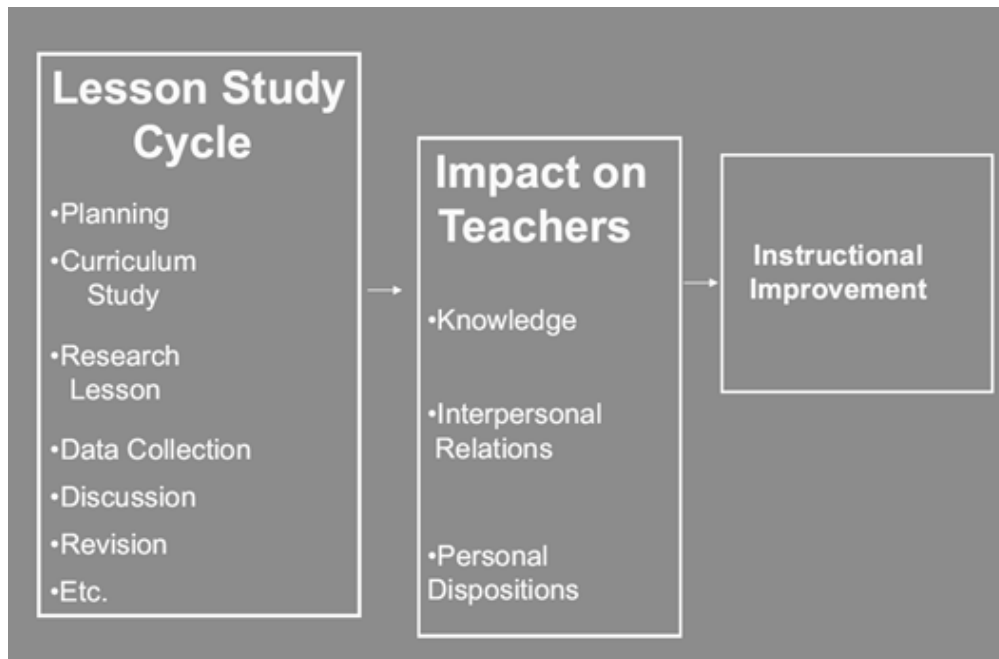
Lesson Study Cycle

•Planning
•Curriculum Study
•Research Lesson
•Data Collection
•Discussion
•Revision
•Etc.

Impact on Teachers

•Knowledge
•Interpersonal Relations
•Personal Dispositions

Instructional Improvement